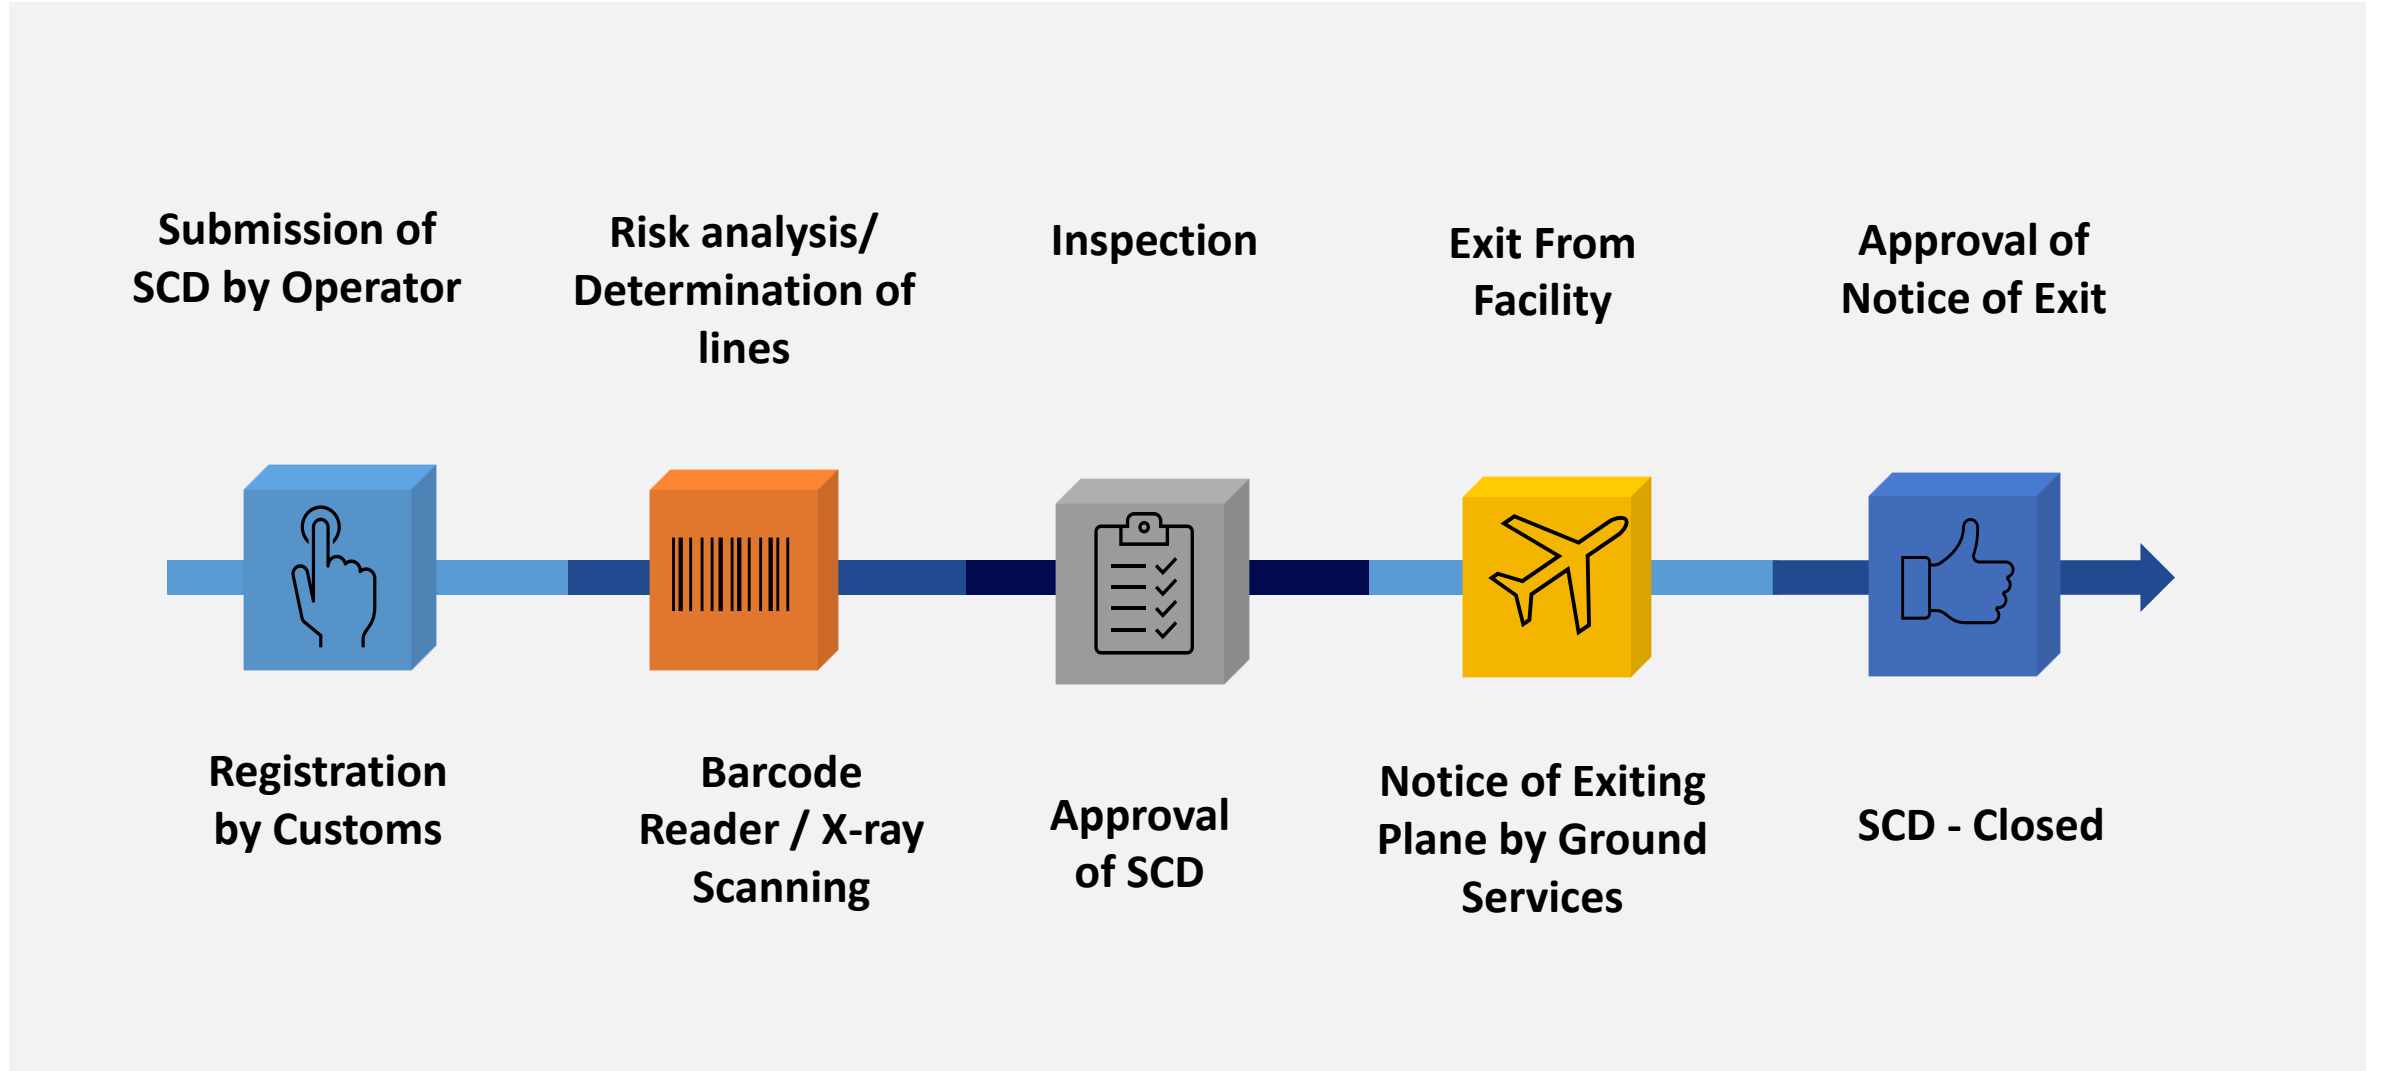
Submission of SCD by Operator

Risk analysis/ Determination of lines

Inspection

Exit From Facility

Approval of Notice of Exit

Registration by Customs

Barcode Reader / X-ray Scanning

Approval of SCD

Notice of Exiting Plane by Ground Services

SCD - Closed